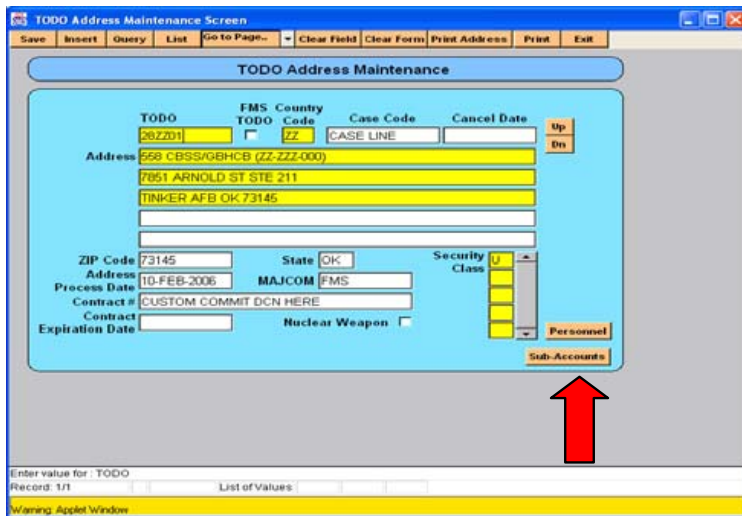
TODO Address Maintenance Screen

Save | Insert | Query | List | Go to Page... | Clear Field | Clear Form | Print Address | Print | Exit

TODO Address Maintenance

TODO
28ZZD1

FMS TODO

Country Code
ZZ

Case Code
CASE LINE

Cancel Date

Up
Dn

Address 558 CBSS/GBHCB (ZZ-ZZZ-000)
7851 ARNOLD ST STE 211
TINKER AFB OK 73145

ZIP Code 73145
State OK
Security Class U

Address Process Date 10-FEB-2006
MAJCOM FMS

Contract # CUSTOM COMMIT DCN HERE

Contract Expiration Date
Nuclear Weapon

Personnel
Sub-Accounts

Enter value for : TODO
Record: 1/1
List of Values

Warning: Applet Window